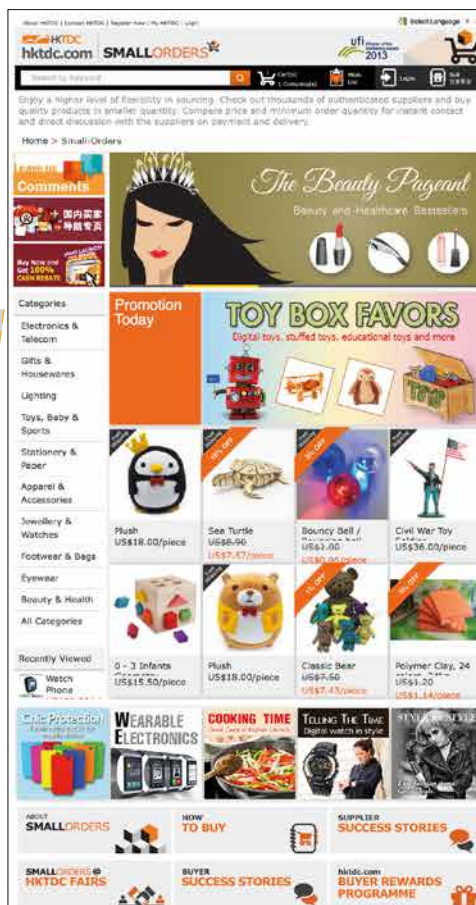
About HKTDC | Contact HKTDC | Register Now | My HKTDC | Login

Select Language

HKTDC hktdc.com SMALLORDERS

ufi 2013

Search by Keyword

Cart(0) | Compare(0) | Wish List | Login | Sell

Enjoy a higher level of flexibility in sourcing. Check out thousands of authenticated suppliers and buy quality products in smaller quantity. Compare price and minimum order quantity for instant contact and direct discussion with the suppliers on payment and delivery.

Home > Small Orders

Comments

国内买家

Buy Now and Get 100% CASH REBATE

The Beauty Pageant

Beauty and Healthcare Bestsellers

Categories

Electronics & Telecom

Gifts & Housewares

Lighting

Toys, Baby & Sports

Stationery & Paper

Apparel & Accessories

Jewellery & Watches

Footwear & Bags

Eyewear

Beauty & Health

All Categories

Recently Viewed

Watch Phone

Promotion Today

TOY BOX FAVORS

Digital toys, stuffed toys, educational toys and more

Plush
US$18.00/piece

See Turtle
US$8.90
US$7.57/piece

Bouncy Ball / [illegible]
US$1.00
US$0.95/piece

Civil War Toy Soldier
US$36.00/piece

0 - 3 Infants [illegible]
US$15.50/piece

Plush
US$18.00/piece

Classic Bear
US$7.50
US$7.43/piece

Polymer Clay, 24 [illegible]
US$1.20
US$1.14/piece

Chic Protection

WEARABLE ELECTRONICS

COOKING TIME

TELLING THE TIME
Digital watch in style

ABOUT SMALLORDERS

HOW TO BUY

SUPPLIER SUCCESS STORIES

SMALLORDERS @ HKTDC FAIRS

BUYER SUCCESS STORIES

hktdc.com BUYER REWARDS PROGRAMME